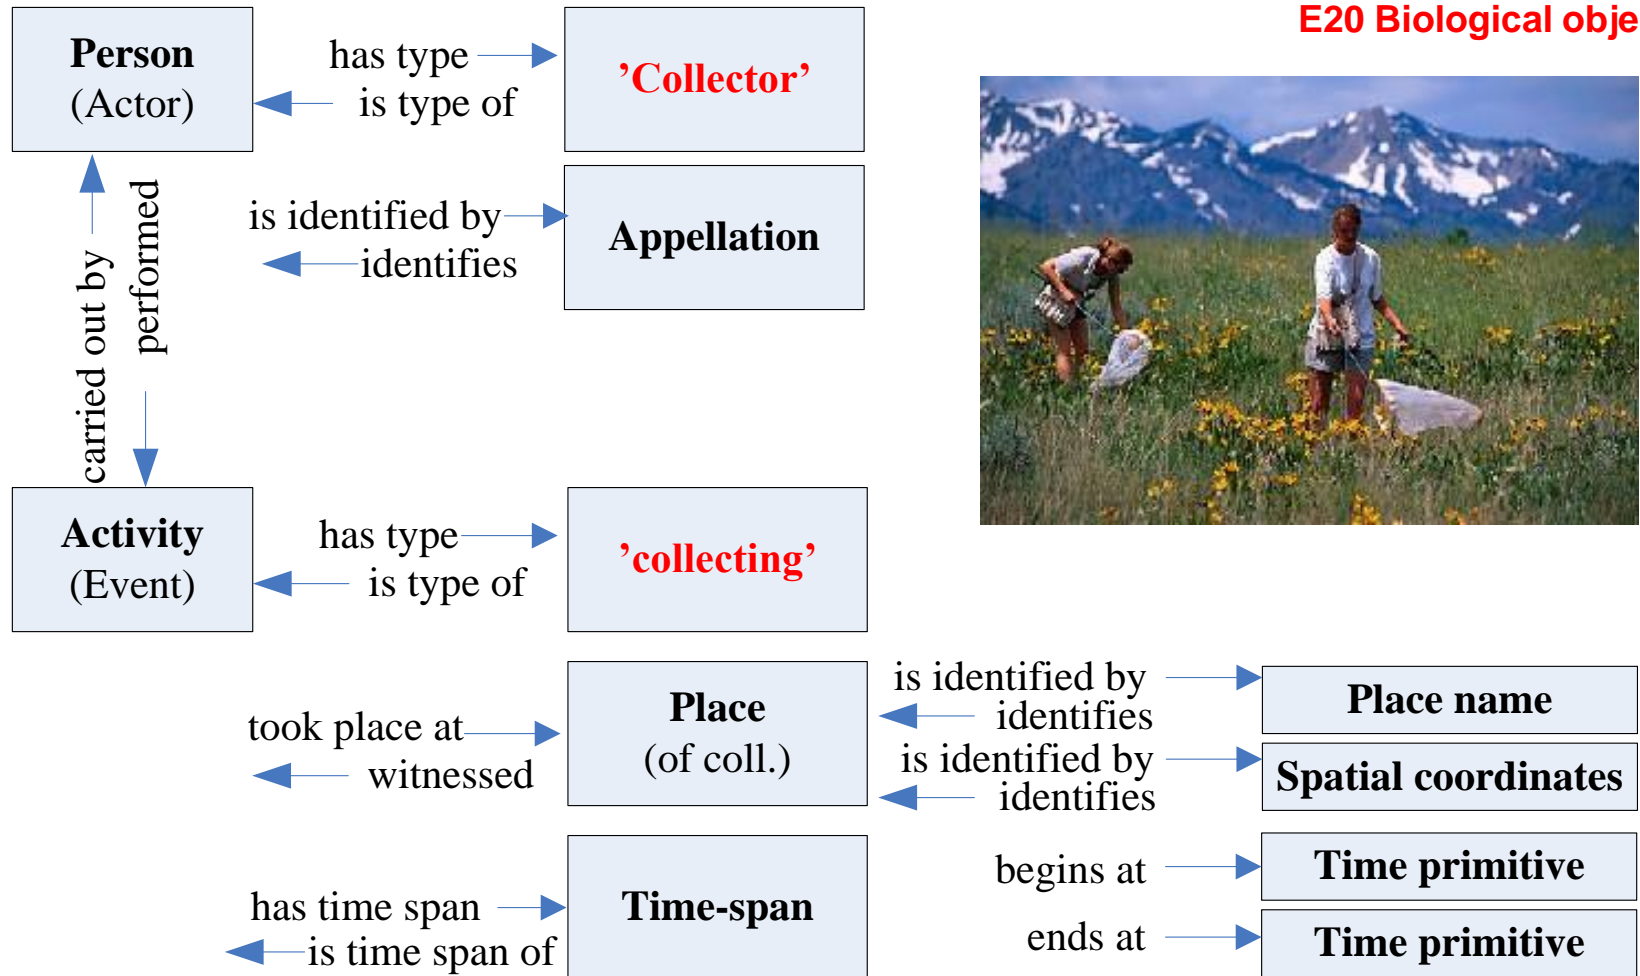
E20 Biological obje

Person
(Actor)

has type
is type of

'Collector'

is identified by
identifies

Appellation

carried out by
performed

Activity
(Event)

has type
is type of

'collecting'

took place at
witnessed

Place
(of coll.)

is identified by
identifies

Place name

is identified by
identifies

Spatial coordinates

has time span
is time span of

Time-span

begins at

Time primitive

ends at

Time primitive